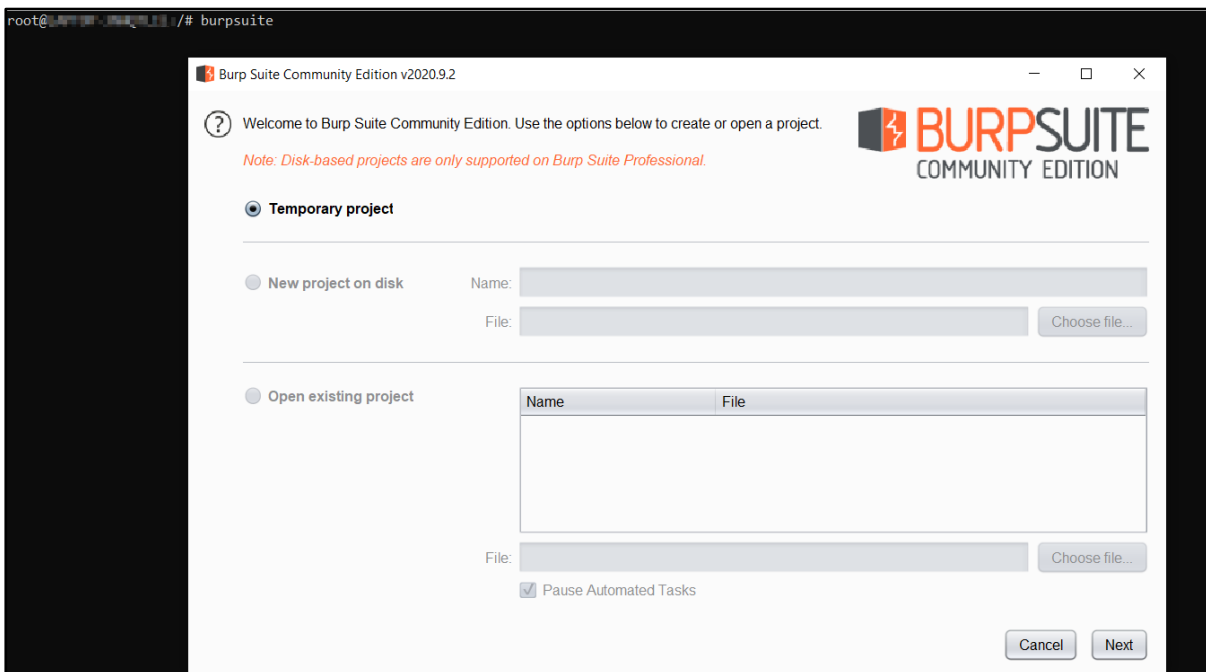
root@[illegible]/# burpsuite

Burp Suite Community Edition v2020.9.2

Welcome to Burp Suite Community Edition. Use the options below to create or open a project.

Note: Disk-based projects are only supported on Burp Suite Professional.

BURPSUITE
COMMUNITY EDITION

Temporary project

New project on disk

Name:

File:

Choose file...

Open existing project

| Name | File |
|---|---|

File:

Choose file...

Pause Automated Tasks

Cancel

Next